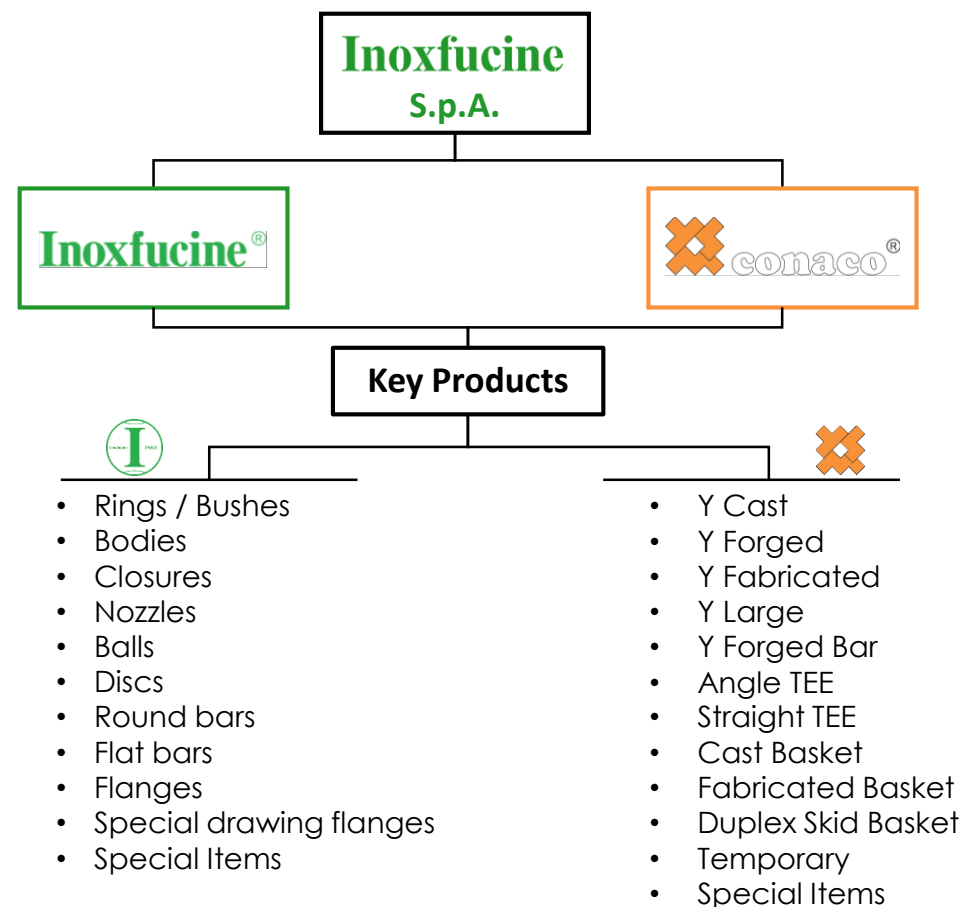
Inoxfucine
S.p.A.

Inoxfucine®

conaco®

Key Products

I
1963

- Rings / Bushes
- Bodies
- Closures
- Nozzles
- Balls
- Discs
- Round bars
- Flat bars
- Flanges
- Special drawing flanges
- Special Items

- Y Cast
- Y Forged
- Y Fabricated
- Y Large
- Y Forged Bar
- Angle TEE
- Straight TEE
- Cast Basket
- Fabricated Basket
- Duplex Skid Basket
- Temporary
- Special Items